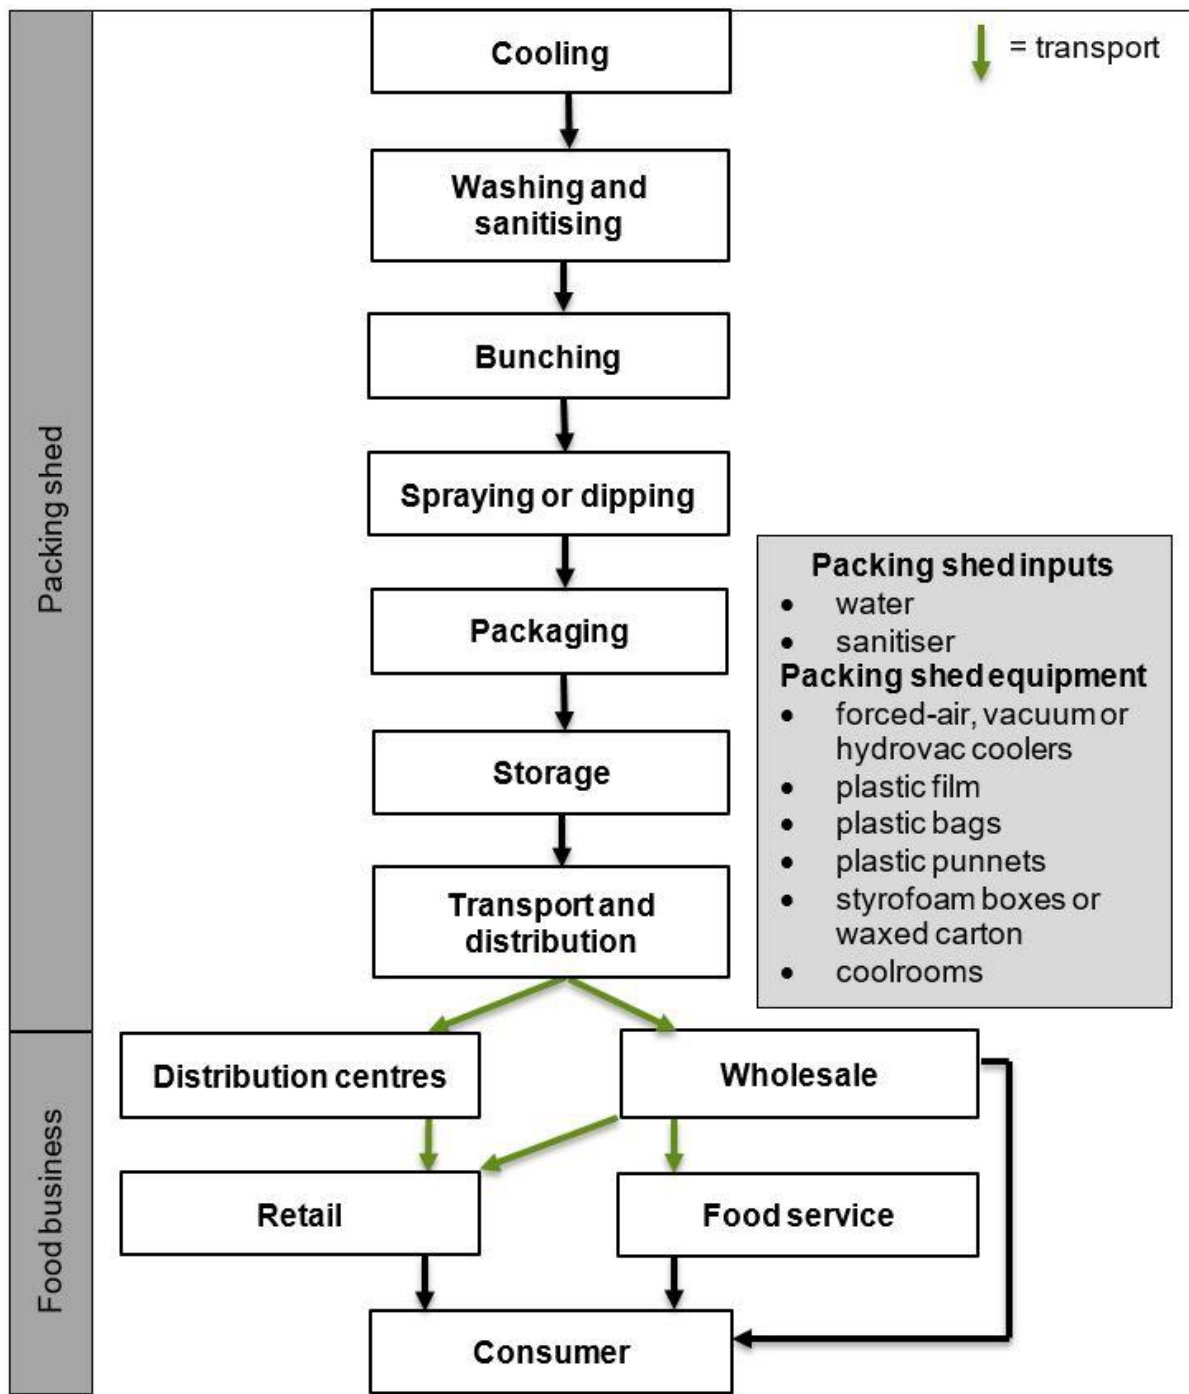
Packing shed

Cooling

= transport

Washing and sanitising

Bunching

Spraying or dipping

Packaging

Storage

Transport and distribution

Packing shed inputs
- water
- sanitiser

Packing shed equipment
- forced-air, vacuum or hydrovac coolers
- plastic film
- plastic bags
- plastic punnets
- styrofoam boxes or waxed carton
- coolrooms

Food business

Distribution centres

Wholesale

Retail

Food service

Consumer